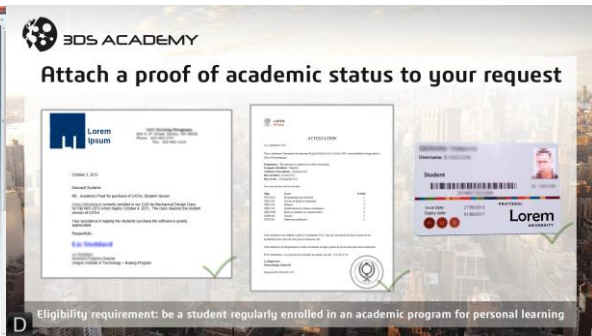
3DS ACADEMY

Attach a proof of academic status to your request

Lorem
Ipsum

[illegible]

ATTESTATION

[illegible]

Username

Student

Issue date: 27/08/2013
Expiry date: 01/09/2017

Lorem
UNIVERSITY

Eligibility requirement: be a student regularly enrolled in an academic program for personal learning

D